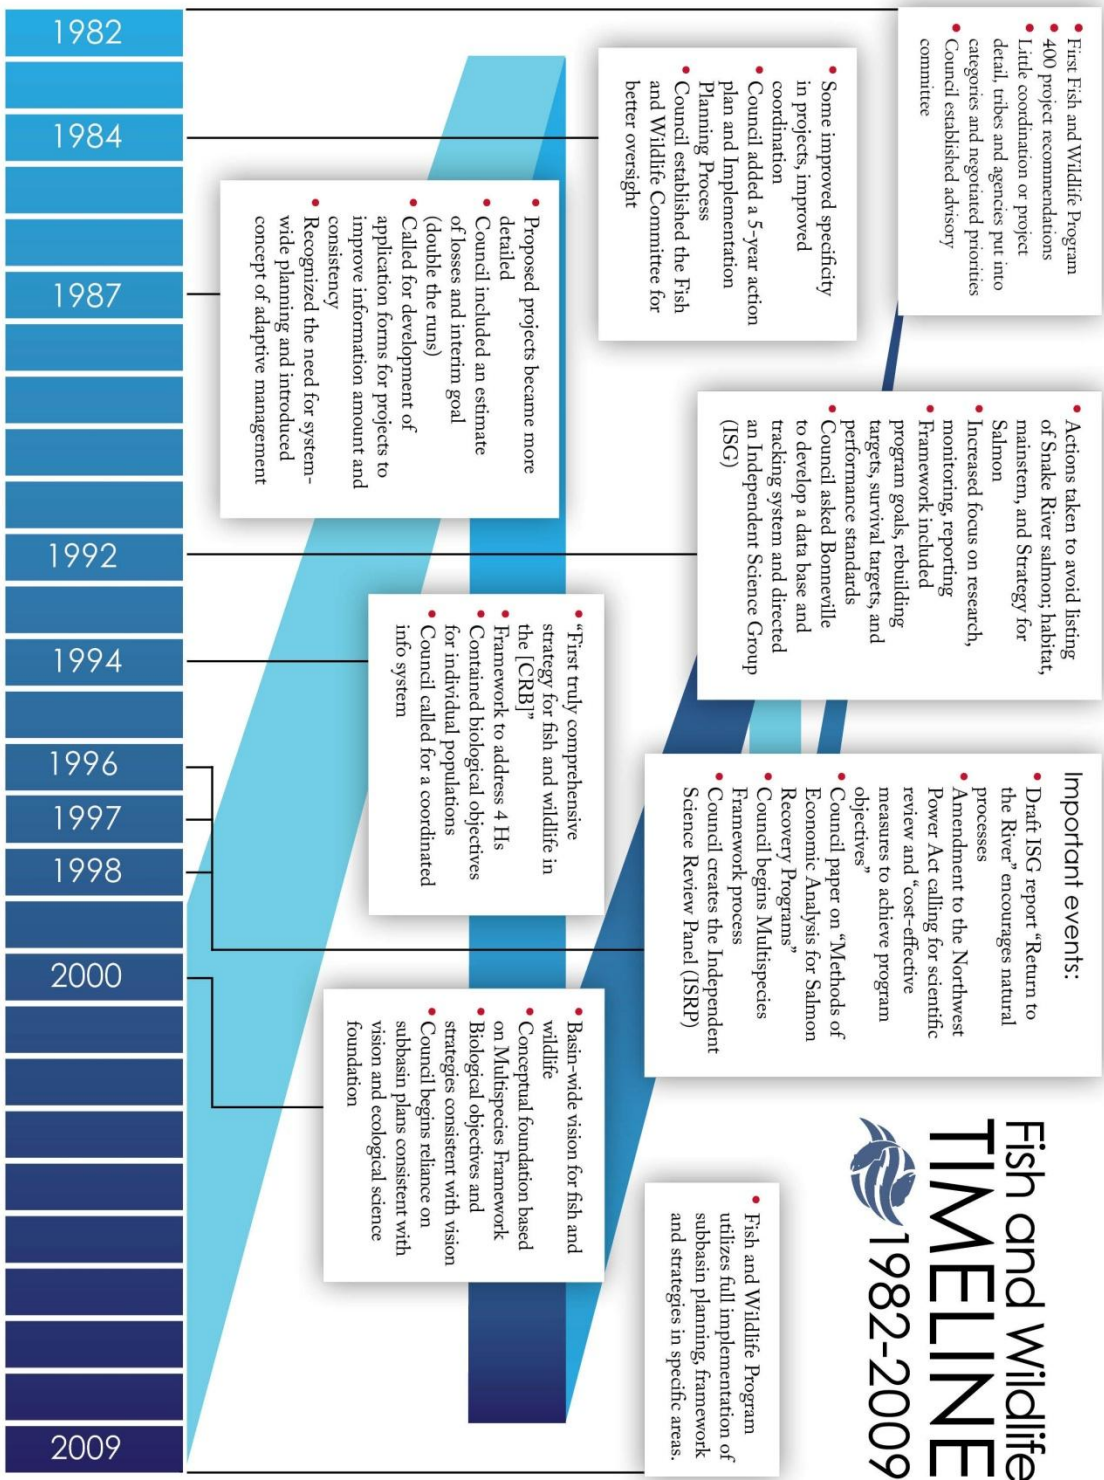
Fish and Wildlife
TIMELINE
1982-2009

1982
1984
1987
1992
1994
1996
1997
1998
2000
2009

• First Fish and Wildlife Program
• 400 project recommendations
• Little coordination or project detail, tribes and agencies put into categories and negotiated priorities
• Council established advisory committee

• Some improved specificity in projects, improved coordination
• Council added a 5-year action plan and Implementation Planning Process
• Council established the Fish and Wildlife Committee for better oversight

• Proposed projects became more detailed
• Council included an estimate of losses and interim goal (double the runs)
• Called for development of application forms for projects to improve information amount and consistency
• Recognized the need for system-wide planning and introduced concept of adaptive management

• Actions taken to avoid listing of Snake River salmon; habitat, mainstem, and Strategy for Salmon
• Increased focus on research, monitoring, reporting
• Framework included program goals, rebuilding targets, survival targets, and performance standards
• Council asked Bonneville to develop a data base and tracking system and directed an Independent Science Group (ISG)

• "First truly comprehensive strategy for fish and wildlife in the [CRB]"
• Framework to address 4 Hs
• Contained biological objectives for individual populations
• Council called for a coordinated info system

Important events:
• Draft ISG report "Return to the River" encourages natural processes
• Amendment to the Northwest Power Act calling for scientific review and "cost-effective measures to achieve program objectives"
• Council paper on "Methods of Economic Analysis for Salmon Recovery Programs"
• Council begins Multispecies Framework process
• Council creates the Independent Science Review Panel (ISRP)

• Basin-wide vision for fish and wildlife
• Conceptual foundation based on Multispecies Framework
• Biological objectives and strategies consistent with vision
• Council begins reliance on subbasin plans consistent with vision and ecological science foundation

• Fish and Wildlife Program utilizes full implementation of subbasin planning, framework and strategies in specific areas.